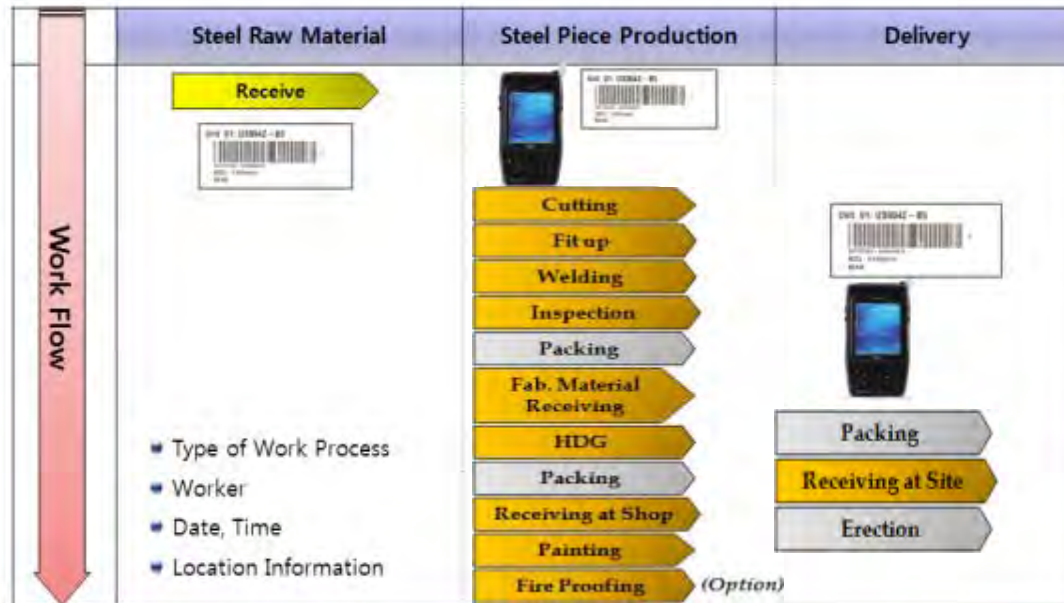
| | Steel Raw Material | Steel Piece Production | Delivery |
|---|---|---|---|
| Work Flow | Receive | Cutting | Packing |
| | | Fit up | Receiving at Site |
| | | Welding | Erection |
| | | Inspection | |
| | | Packing | |
| | | Fab. Material Receiving | |
| | | HDG | |
| | | Packing | |
| | | Receiving at Shop | |
| | | Painting | |
| | | Fire Proofing (Option) | |

- Type of Work Process
- Worker
- Date, Time
- Location Information